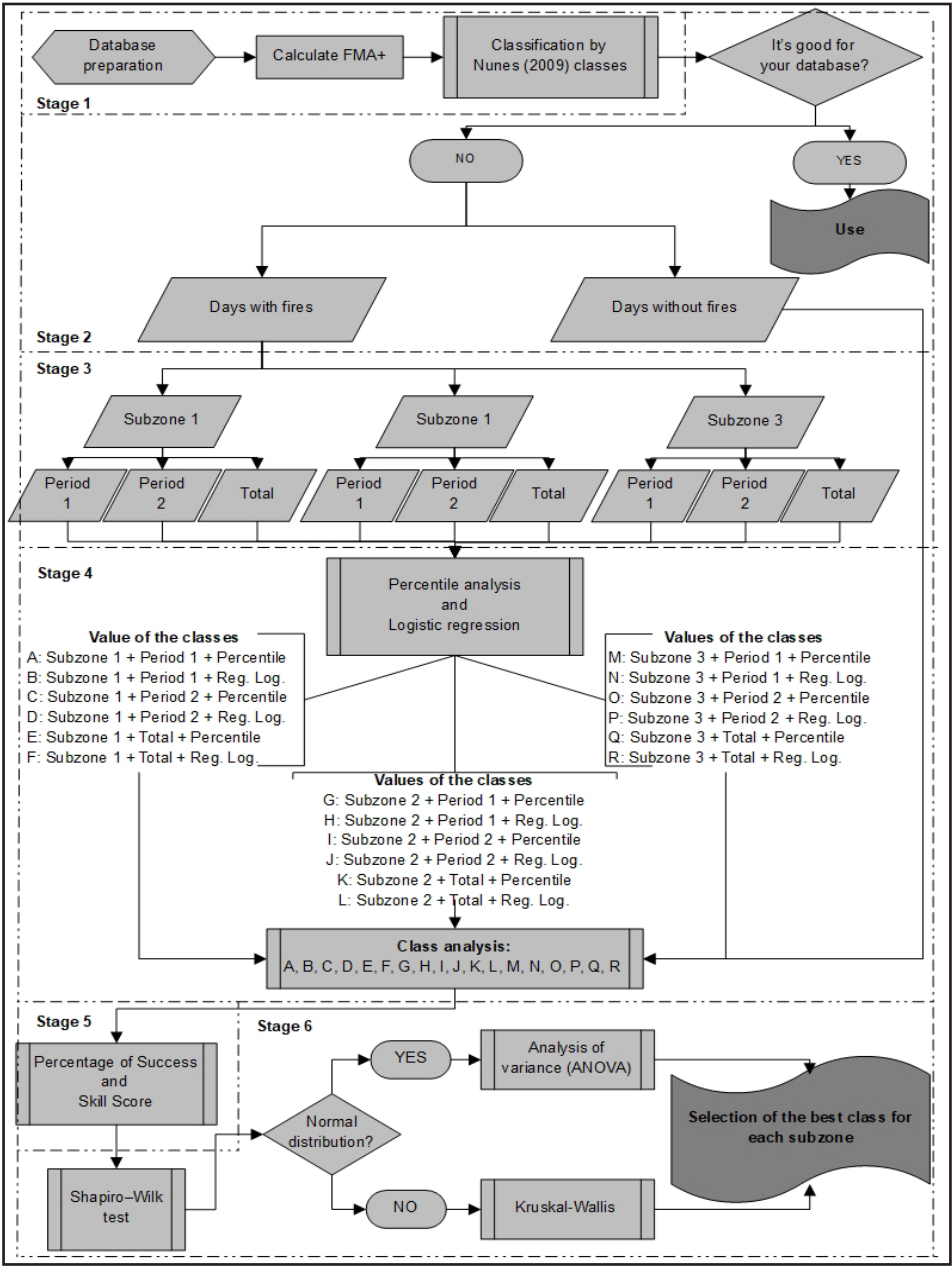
Database preparation

Calculate FMA+

Classification by Nunes (2009) classes

It's good for your database?

Stage 1

NO

YES

Use

Days with fires

Days without fires

Stage 2

Stage 3

Subzone 1

Subzone 1

Subzone 3

Period 1

Period 2

Total

Period 1

Period 2

Total

Period 1

Period 2

Total

Stage 4

Percentile analysis and Logistic regression

Value of the classes
A: Subzone 1 + Period 1 + Percentile
B: Subzone 1 + Period 1 + Reg. Log.
C: Subzone 1 + Period 2 + Percentile
D: Subzone 1 + Period 2 + Reg. Log.
E: Subzone 1 + Total + Percentile
F: Subzone 1 + Total + Reg. Log.

Values of the classes
M: Subzone 3 + Period 1 + Percentile
N: Subzone 3 + Period 1 + Reg. Log.
O: Subzone 3 + Period 2 + Percentile
P: Subzone 3 + Period 2 + Reg. Log.
Q: Subzone 3 + Total + Percentile
R: Subzone 3 + Total + Reg. Log.

Values of the classes
G: Subzone 2 + Period 1 + Percentile
H: Subzone 2 + Period 1 + Reg. Log.
I: Subzone 2 + Period 2 + Percentile
J: Subzone 2 + Period 2 + Reg. Log.
K: Subzone 2 + Total + Percentile
L: Subzone 2 + Total + Reg. Log.

Class analysis:
A, B, C, D, E, F, G, H, I, J, K, L, M, N, O, P, Q, R

Stage 5

Stage 6

Percentage of Success and Skill Score

YES

Analysis of variance (ANOVA)

Normal distribution?

Selection of the best class for each subzone

Shapiro–Wilk test

NO

Kruskal-Wallis